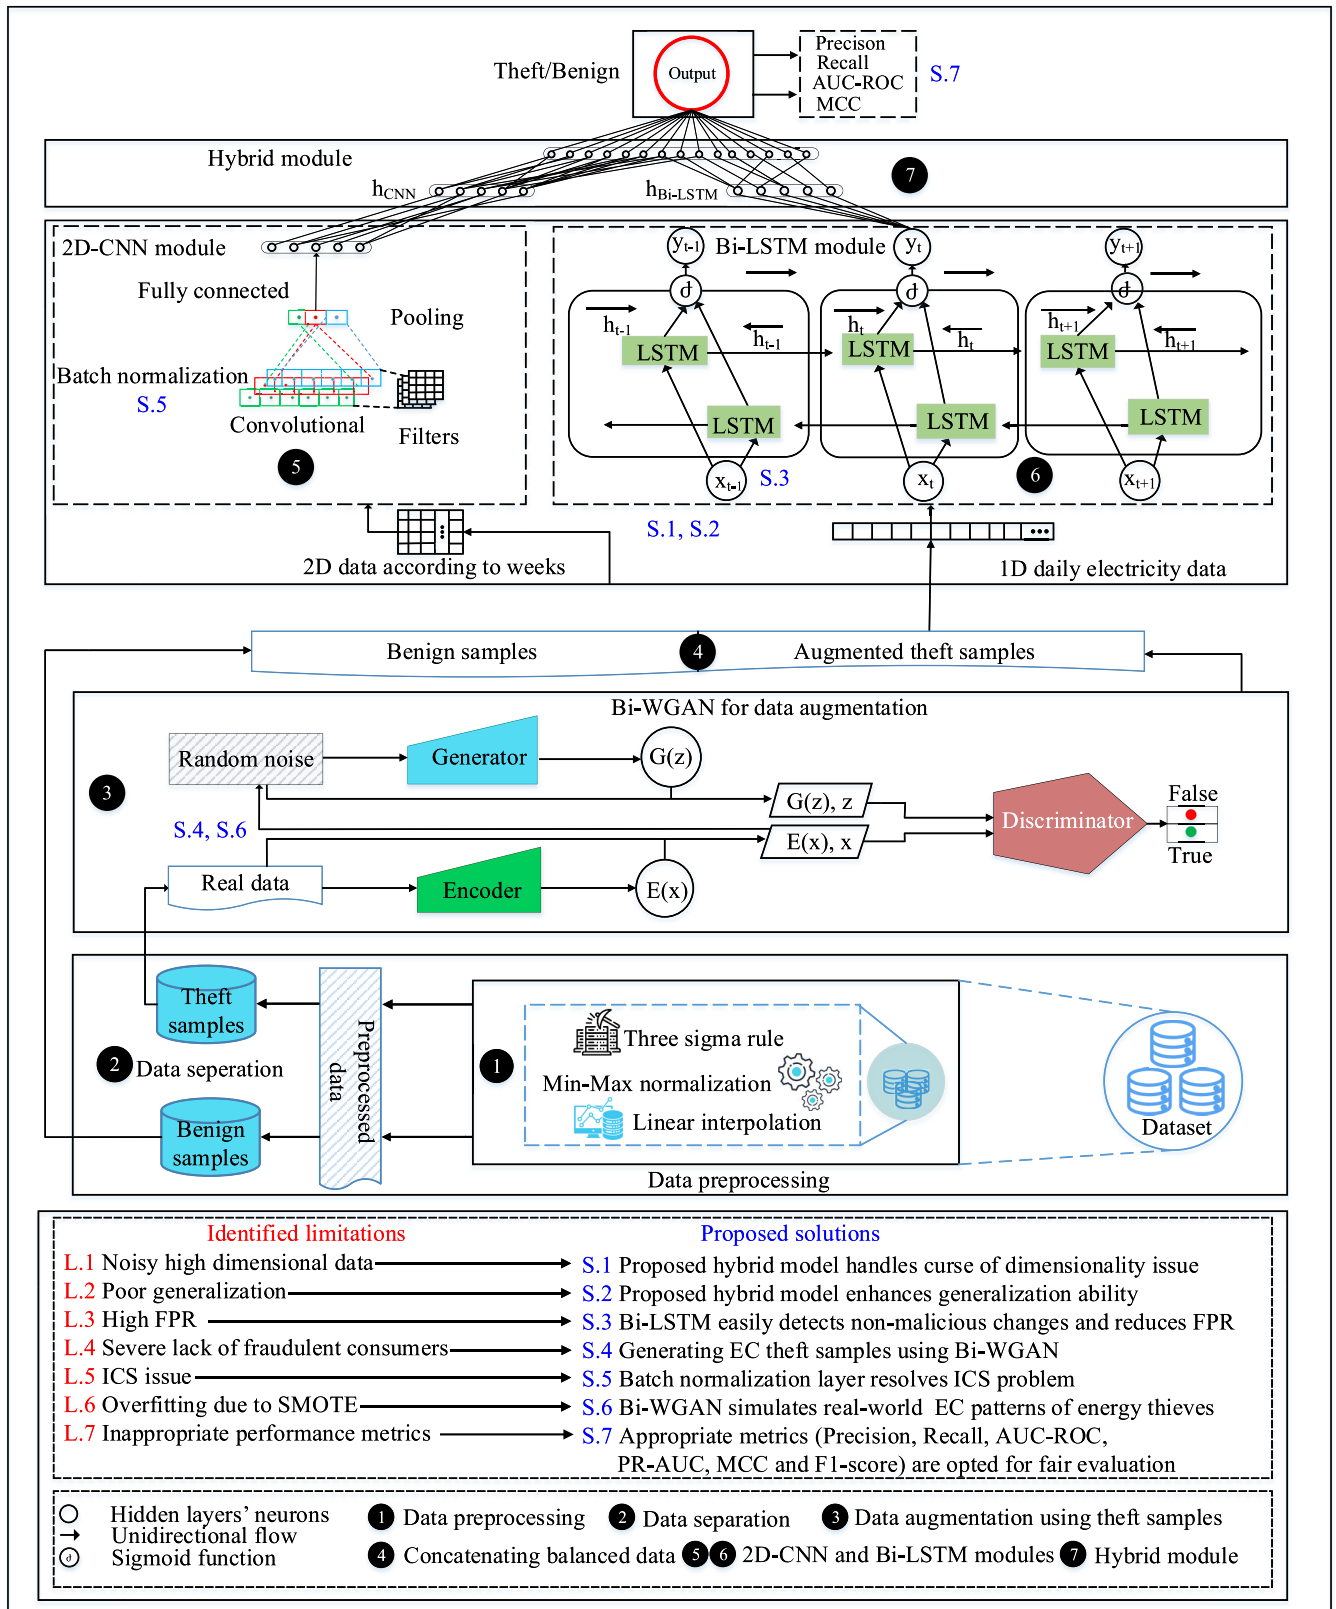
Theft/Benign

Output

Precison
Recall
AUC-ROC
MCC

S.7

Hybrid module

$h_{CNN}$

$h_{Bi-LSTM}$

7

2D-CNN module

Fully connected

Pooling

Batch normalization

S.5

Convolutional

Filters

5

Bi-LSTM module

$y_{t-1}$

$y_t$

$y_{t+1}$

$h_{t-1}$

$h_{t-1}$

$h_t$

$h_t$

$h_{t+1}$

$h_{t+1}$

LSTM

LSTM

LSTM

LSTM

LSTM

LSTM

$x_{t-1}$

S.3

$x_t$

6

$x_{t+1}$

S.1, S.2

2D data according to weeks

1D daily electricity data

Benign samples

4

Augmented theft samples

Bi-WGAN for data augmentation

Random noise

Generator

G(z)

3

G(z), z

Discriminator

False

True

S.4, S.6

E(x), x

Real data

Encoder

E(x)

Theft samples

Preprocessed data

2

Data seperation

Benign samples

1

Three sigma rule

Min-Max normalization

Linear interpolation

Dataset

Data preprocessing

Identified limitations

Proposed solutions

L.1 Noisy high dimensional data → S.1 Proposed hybrid model handles curse of dimensionality issue

L.2 Poor generalization → S.2 Proposed hybrid model enhances generalization ability

L.3 High FPR → S.3 Bi-LSTM easily detects non-malicious changes and reduces FPR

L.4 Severe lack of fraudulent consumers → S.4 Generating EC theft samples using Bi-WGAN

L.5 ICS issue → S.5 Batch normalization layer resolves ICS problem

L.6 Overfitting due to SMOTE → S.6 Bi-WGAN simulates real-world EC patterns of energy thieves

L.7 Inappropriate performance metrics → S.7 Appropriate metrics (Precision, Recall, AUC-ROC, PR-AUC, MCC and F1-score) are opted for fair evaluation

Hidden layers' neurons
Unidirectional flow
Sigmoid function

1 Data preprocessing 2 Data separation 3 Data augmentation using theft samples

4 Concatenating balanced data 5 6 2D-CNN and Bi-LSTM modules 7 Hybrid module